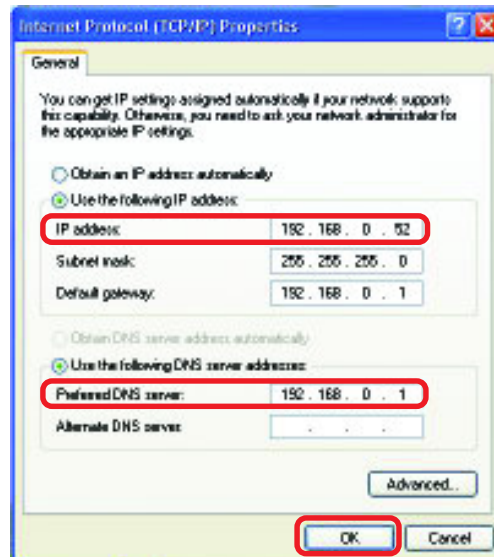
Internet Protocol (TCP/IP) Properties

General

You can get IP settings assigned automatically if your network supports this capability. Otherwise, you need to ask your network administrator for the appropriate IP settings.

Obtain an IP address automatically

Use the following IP address:

IP address: 192 . 168 . 0 . 52

Subnet mask: 255 . 255 . 255 . 0

Default gateway: 192 . 168 . 0 . 1

Obtain DNS server address automatically

Use the following DNS server addresses:

Preferred DNS server: 192 . 168 . 0 . 1

Alternate DNS server: . . .

Advanced...

OK

Cancel